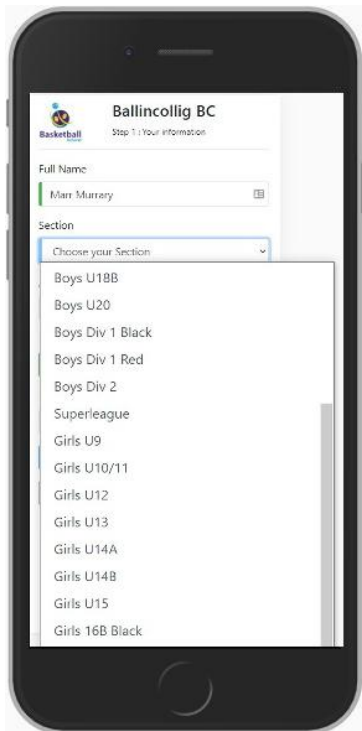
Basketball

Ballincollig BC

Step 1 : Your information

Full Name

Marr Murrary

Section

Choose your Section

Boys U18B

Boys U20

Boys Div 1 Black

Boys Div 1 Red

Boys Div 2

Superleague

Girls U9

Girls U10/11

Girls U12

Girls U13

Girls U14A

Girls U14B

Girls U15

Girls 16B Black